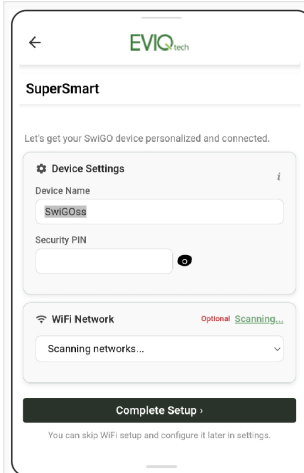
←

EVIQtech

SuperSmart

Let's get your SwiGO device personalized and connected.

Device Settings

i

Device Name

SwiGOss

Security PIN

WiFi Network

Optional Scanning...

Scanning networks...

Complete Setup ›

You can skip WiFi setup and configure it later in settings.